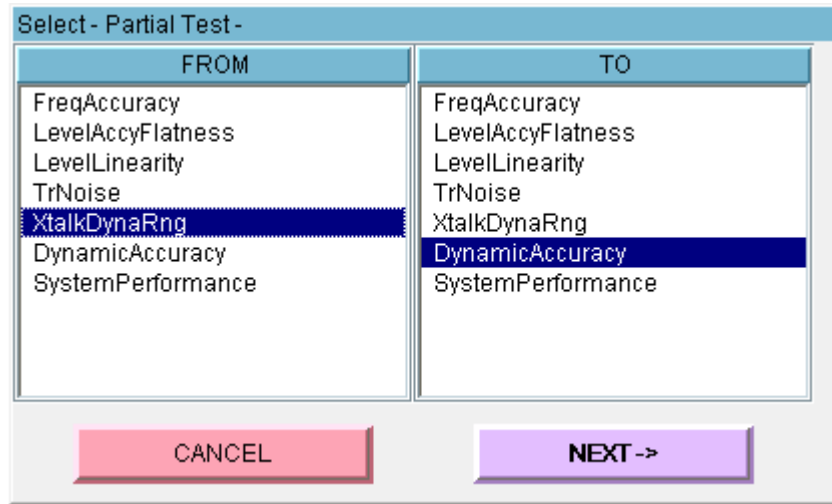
Select - Partial Test -

FROM

FreqAccuracy
LevelAccyFlatness
LevelLinearity
TrNoise
XtalkDynaRng
DynamicAccuracy
SystemPerformance

TO

FreqAccuracy
LevelAccyFlatness
LevelLinearity
TrNoise
XtalkDynaRng
DynamicAccuracy
SystemPerformance

CANCEL

NEXT ->